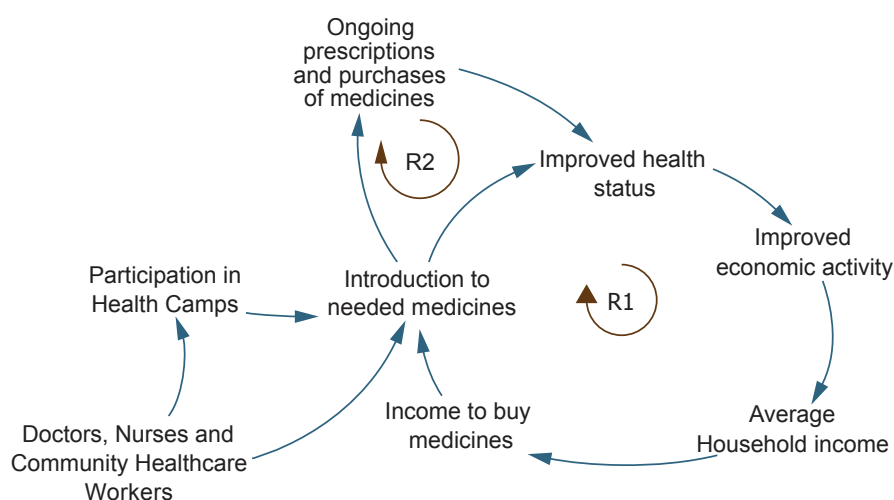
Ongoing prescriptions and purchases of medicines

R2

Improved health status

Improved economic activity

Participation in Health Camps

Introduction to needed medicines

R1

Average Household income

Income to buy medicines

Doctors, Nurses and Community Healthcare Workers